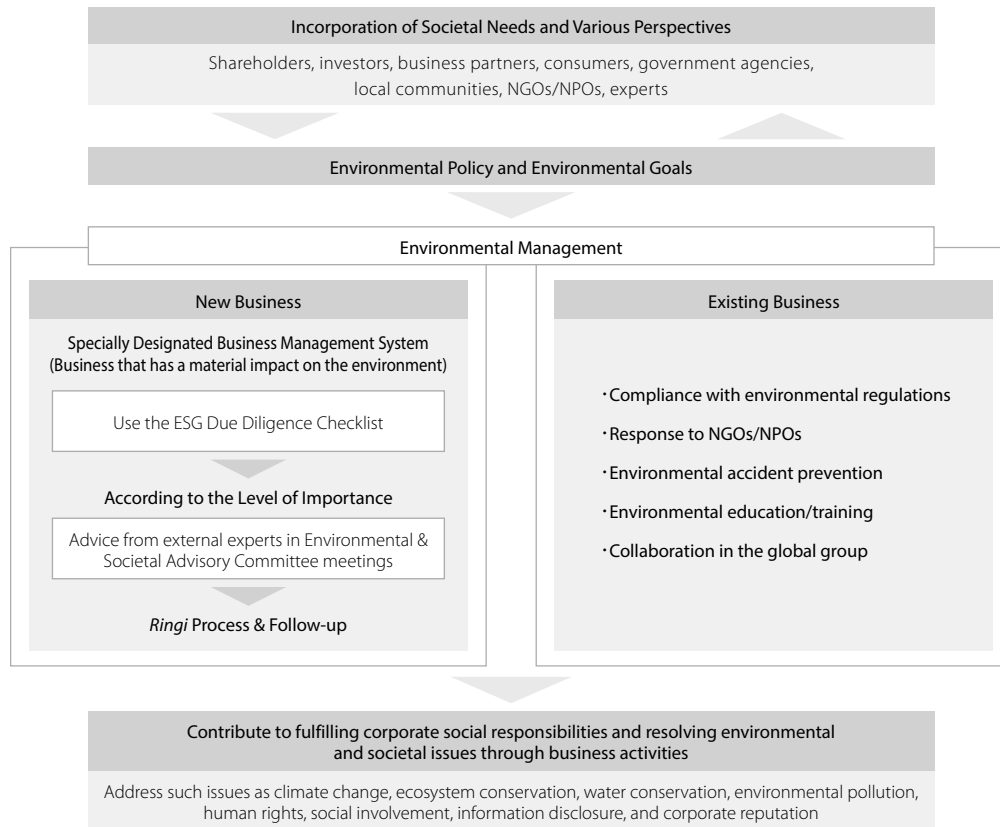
Incorporation of Societal Needs and Various Perspectives

Shareholders, investors, business partners, consumers, government agencies, local communities, NGOs/NPOs, experts

Environmental Policy and Environmental Goals

Environmental Management

New Business

Specially Designated Business Management System (Business that has a material impact on the environment)

Use the ESG Due Diligence Checklist

According to the Level of Importance

Advice from external experts in Environmental & Societal Advisory Committee meetings

*Ringi* Process & Follow-up

Existing Business

・Compliance with environmental regulations

・Response to NGOs/NPOs

・Environmental accident prevention

・Environmental education/training

・Collaboration in the global group

Contribute to fulfilling corporate social responsibilities and resolving environmental and societal issues through business activities

Address such issues as climate change, ecosystem conservation, water conservation, environmental pollution, human rights, social involvement, information disclosure, and corporate reputation